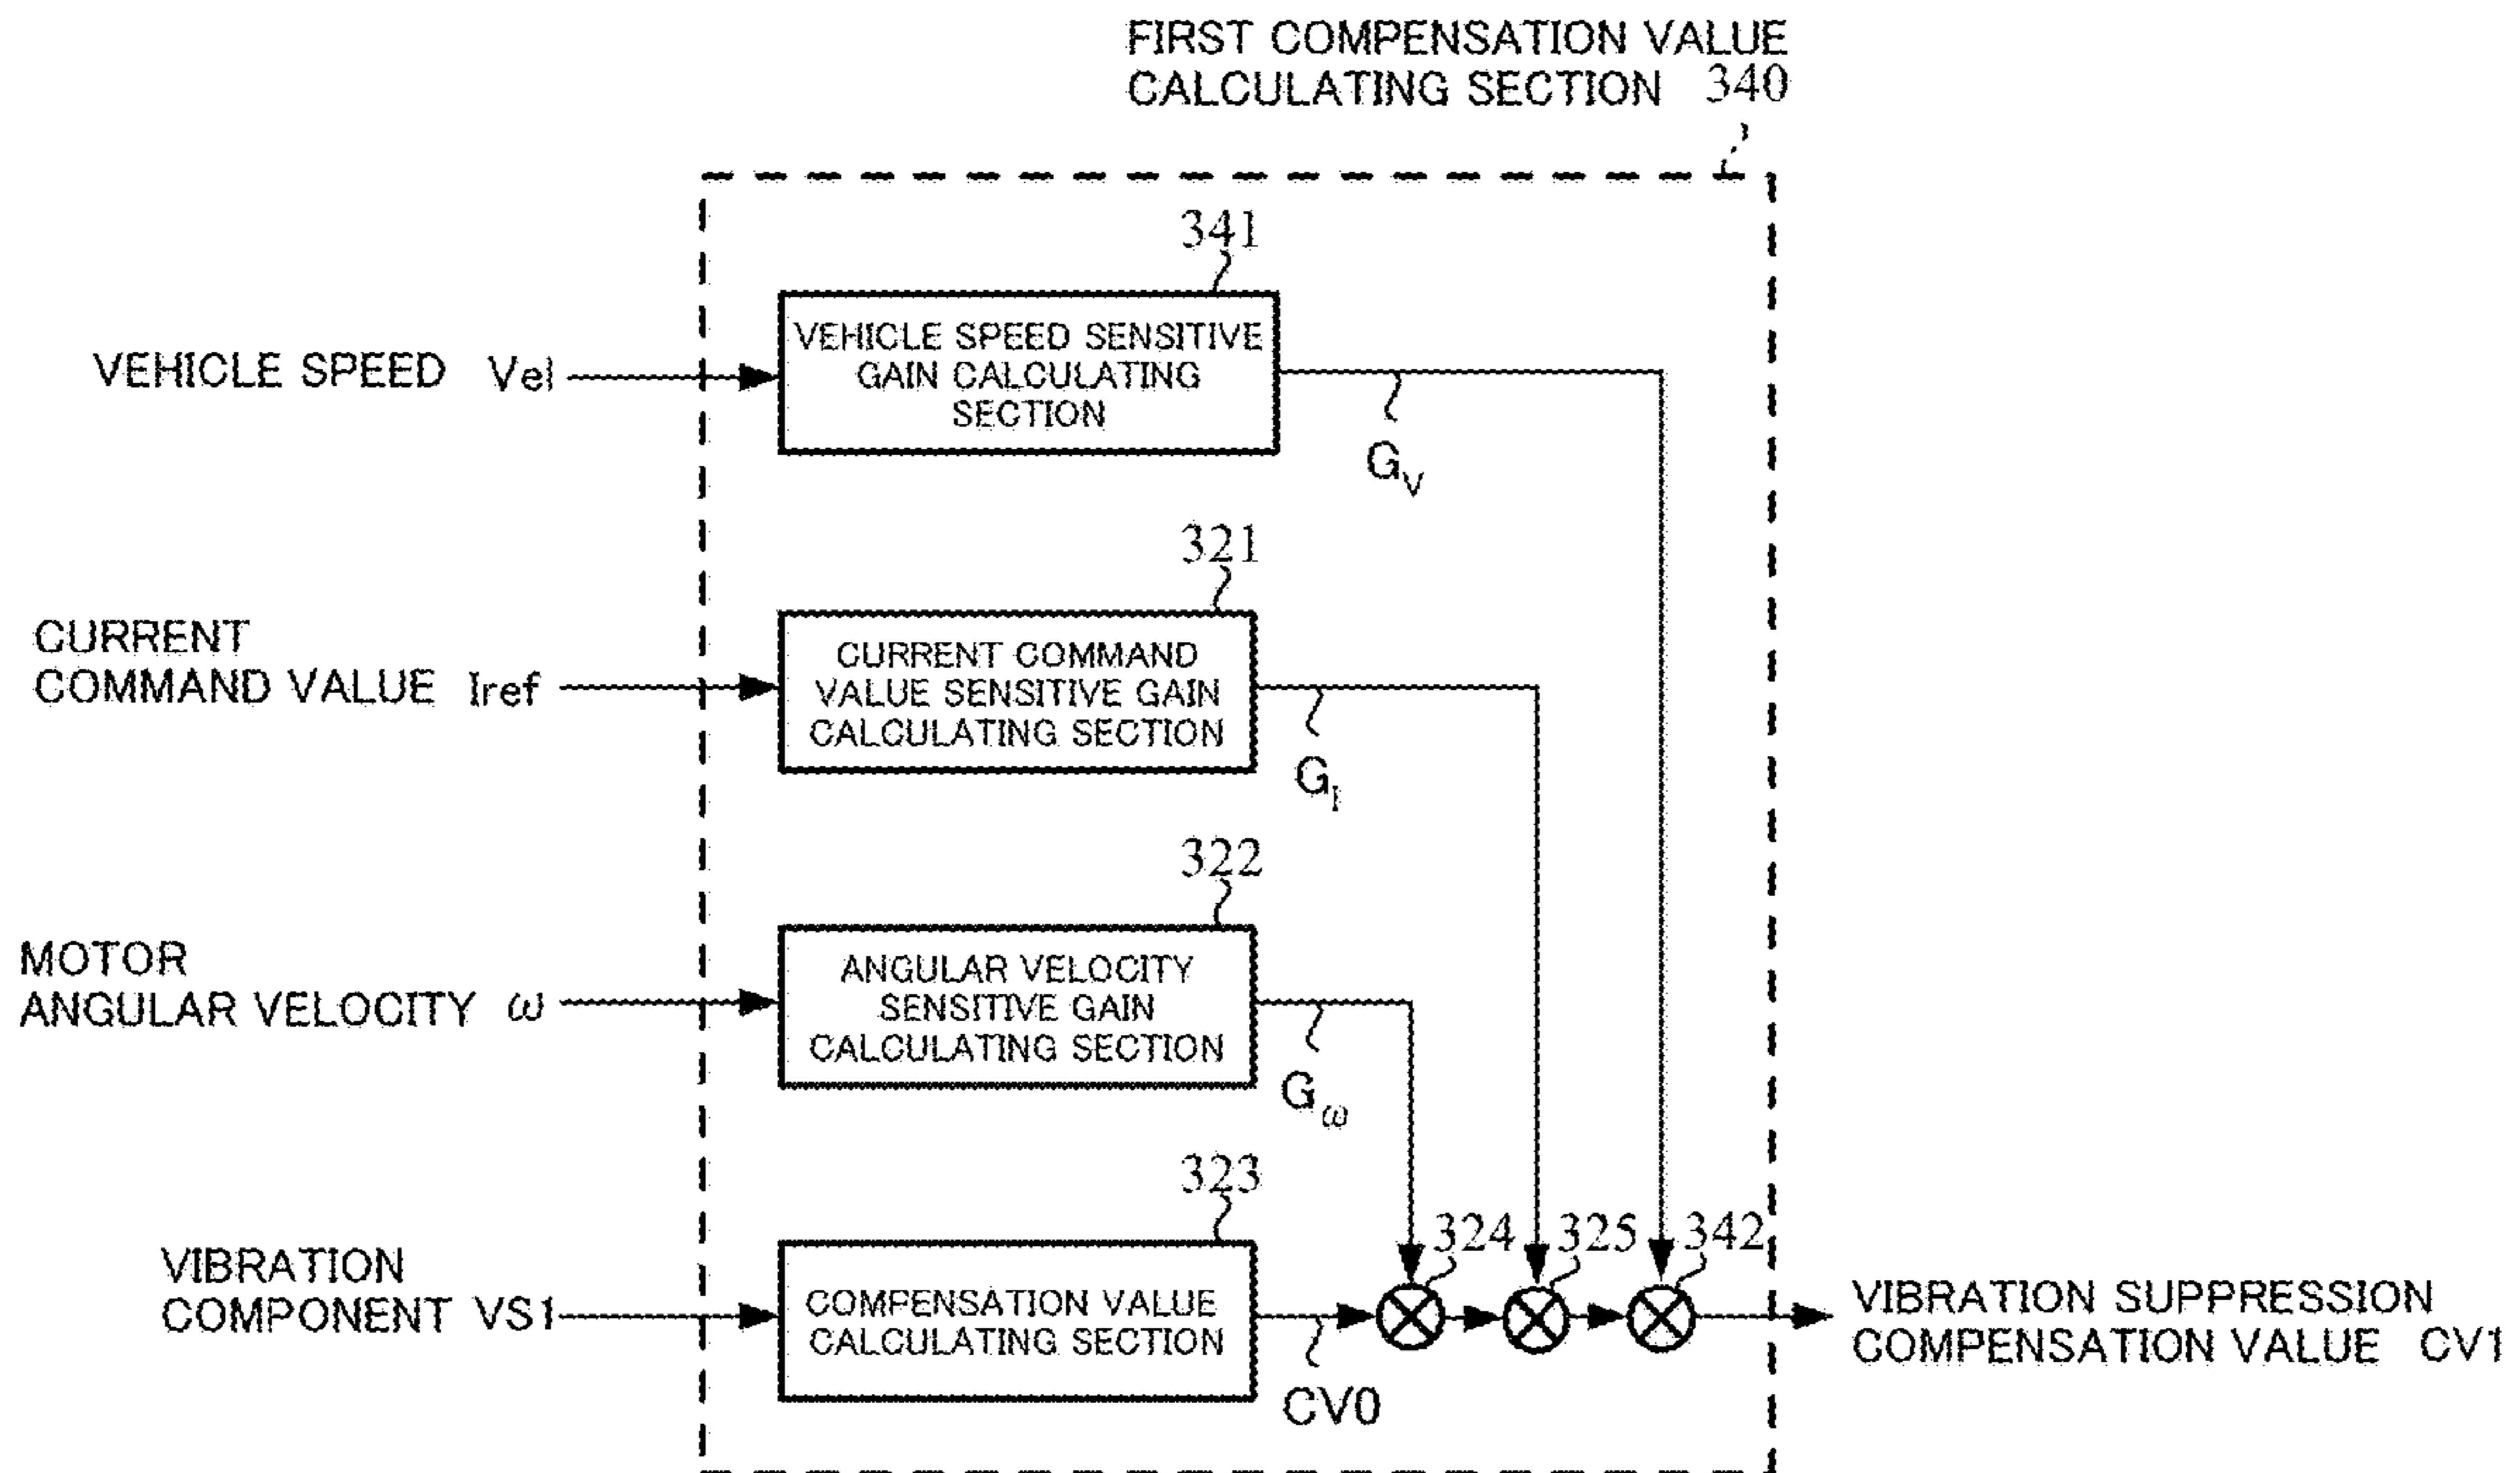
FIRST COMPENSATION VALUE CALCULATING SECTION 340

341

VEHICLE SPEED Vel

VEHICLE SPEED SENSITIVE GAIN CALCULATING SECTION

$G_V$

321

CURRENT COMMAND VALUE Iref

CURRENT COMMAND VALUE SENSITIVE GAIN CALCULATING SECTION

$G_I$

322

MOTOR ANGULAR VELOCITY $\omega$

ANGULAR VELOCITY SENSITIVE GAIN CALCULATING SECTION

$G_\omega$

323

VIBRATION COMPONENT VS1

COMPENSATION VALUE CALCULATING SECTION

CV0

324

325

342

VIBRATION SUPPRESSION COMPENSATION VALUE CV1